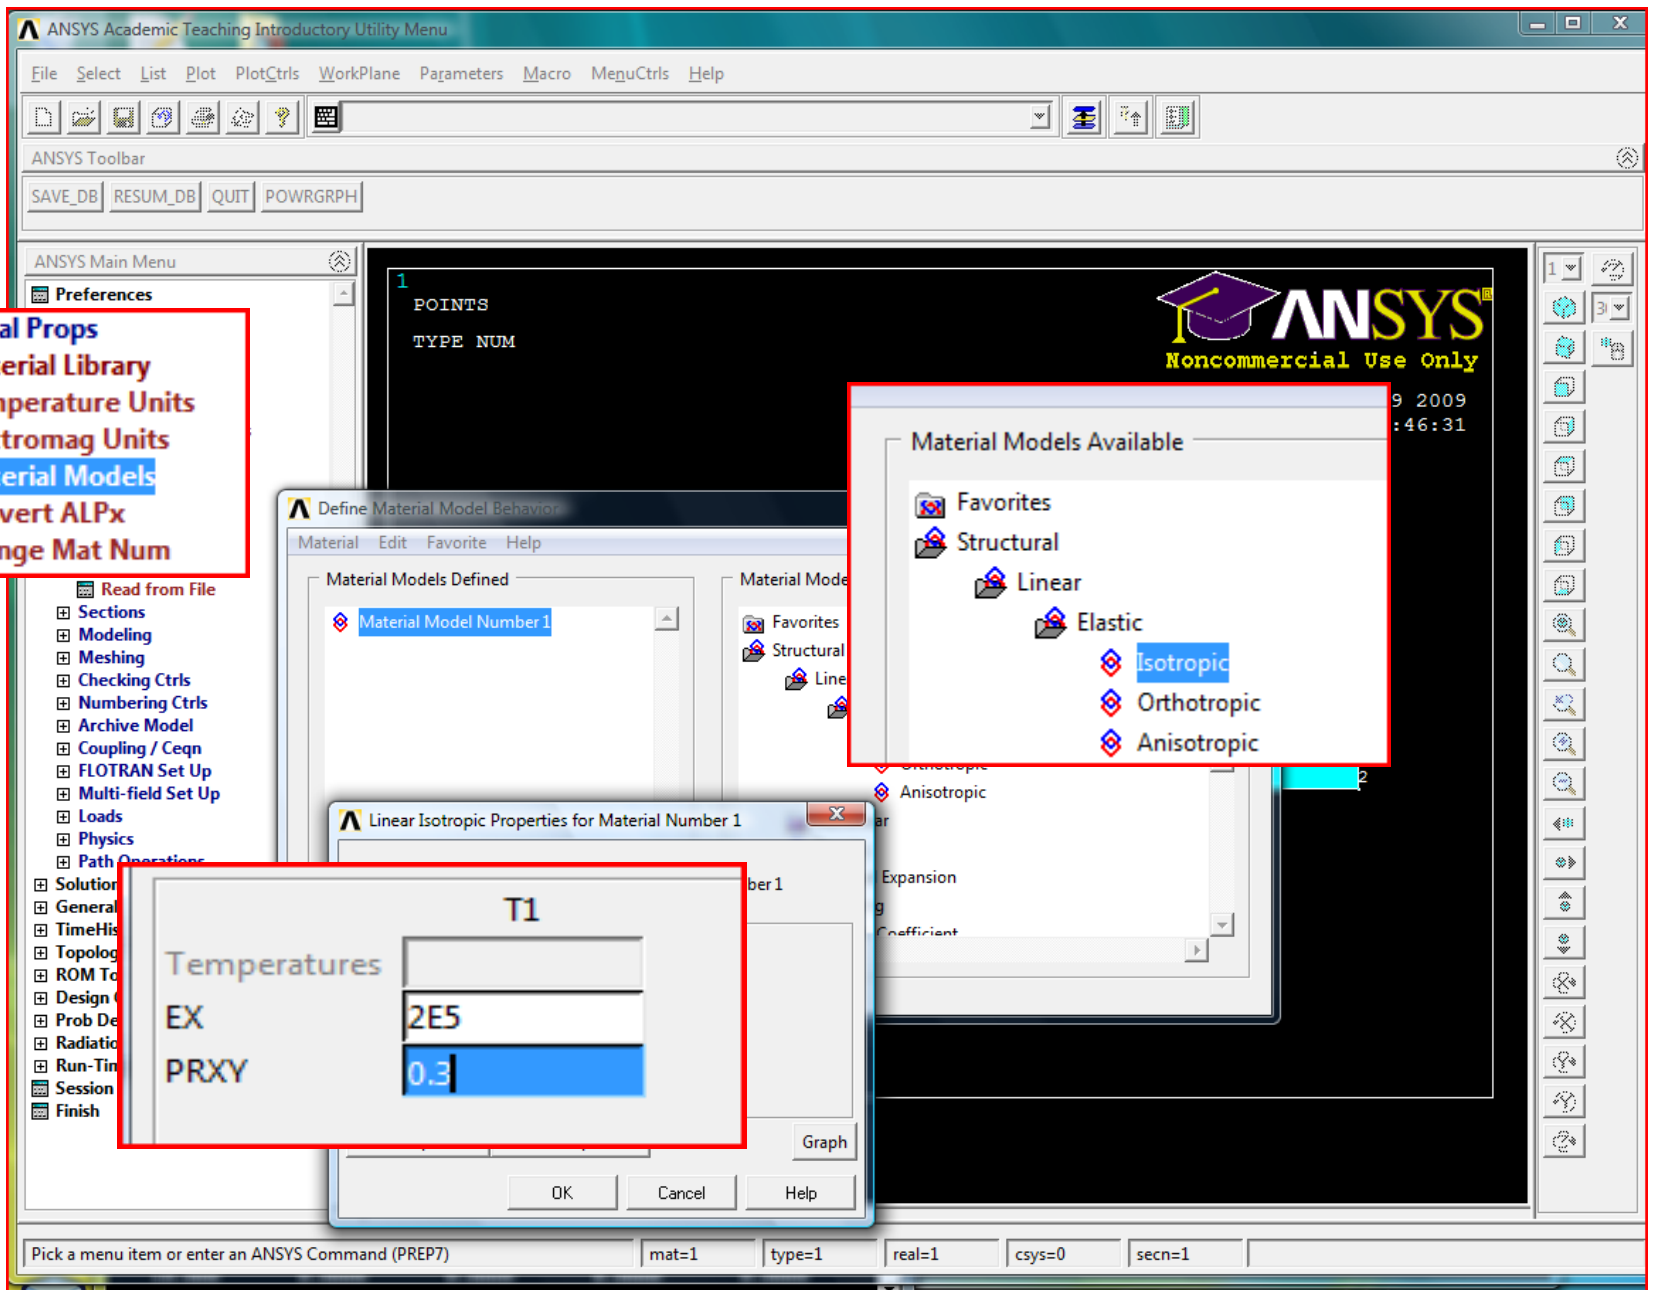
ANSYS Academic Teaching Introductory Utility Menu

File Select List Plot PlotCtrls WorkPlane Parameters Macro MenuCtrls Help

ANSYS Toolbar

SAVE_DB RESUM_DB QUIT POWRGRPH

ANSYS Main Menu

Preferences

al Props
erial Library
perature Units
tromag Units
erial Models
vert ALPx
nge Mat Num

Read from File
Sections
Modeling
Meshing
Checking Ctrls
Numbering Ctrls
Archive Model
Coupling / Ceqn
FLOTRAN Set Up
Multi-field Set Up
Loads
Physics
Path Operations
Solution
General
TimeHis
Topolog
ROM To
Design
Prob De
Radiatio
Run-Tin
Session
Finish

1
POINTS
TYPE NUM

ANSYS
Noncommercial Use Only

9 2009
:46:31

Define Material Model Behavior

Material Edit Favorite Help

Material Models Defined

Material Model Number 1

Material Mode

Favorites
Structural
Line

Material Models Available

Favorites
Structural
Linear
Elastic
Isotropic
Orthotropic
Anisotropic

Anisotropic
ar
Expansion
g
Coefficient

Linear Isotropic Properties for Material Number 1

ber 1

T1
Temperatures
EX 2E5
PRXY 0.3

Graph

OK Cancel Help

Pick a menu item or enter an ANSYS Command (PREP7) mat=1 type=1 real=1 csys=0 secn=1